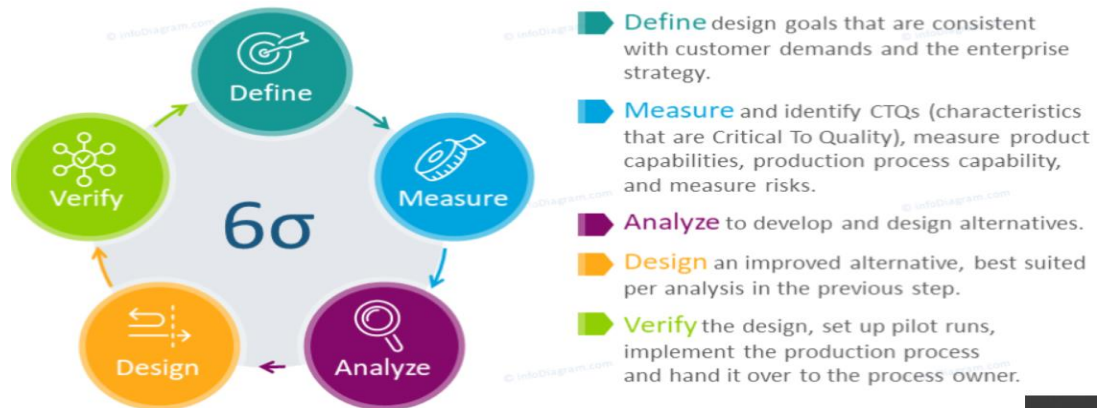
Define

Measure

Analyze

Design

Verify

6σ

© infoDiagram.com

Define design goals that are consistent with customer demands and the enterprise strategy.

Measure and identify CTQs (characteristics that are Critical To Quality), measure product capabilities, production process capability, and measure risks.

Analyze to develop and design alternatives.

Design an improved alternative, best suited per analysis in the previous step.

Verify the design, set up pilot runs, implement the production process and hand it over to the process owner.